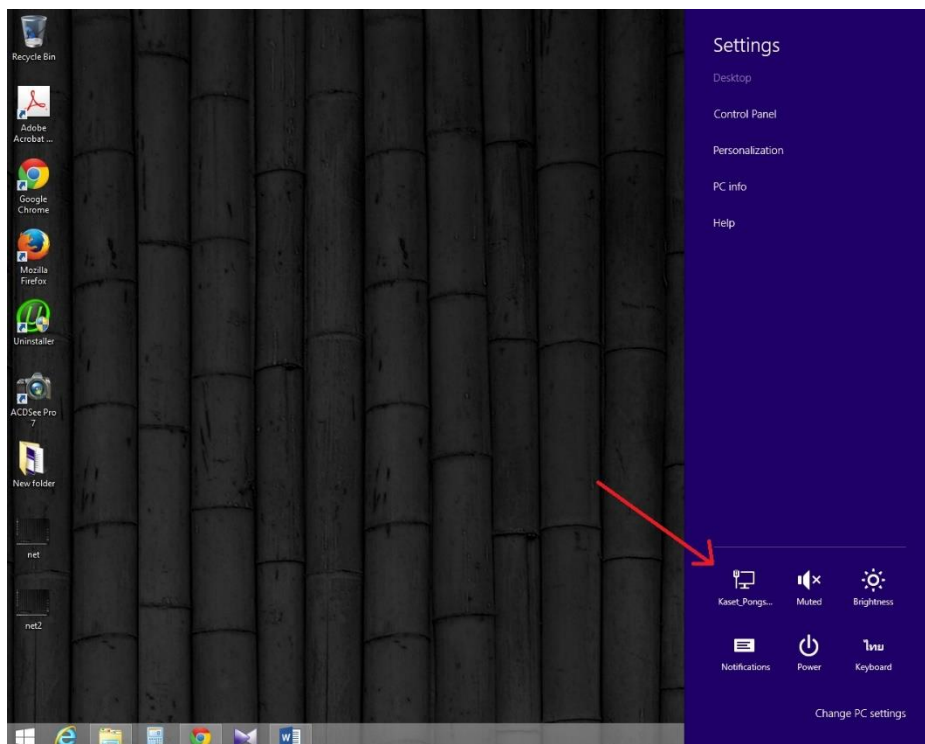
Recycle Bin

Adobe Acrobat ...

Google Chrome

Mozilla Firefox

Uninstaller

ACDSee Pro 7

New folder

net

net2

Settings

Desktop

Control Panel

Personalization

PC info

Help

Kaset_Pongs...

Muted

Brightness

Notifications

Power

ไทย

Keyboard

Change PC settings